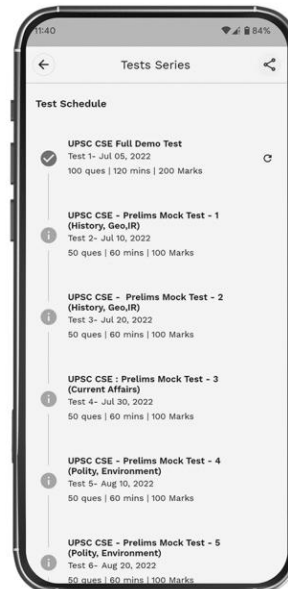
11:40
84%
Tests Series

Test Schedule

UPSC CSE Full Demo Test
Test 1- Jul 05, 2022
100 ques | 120 mins | 200 Marks

UPSC CSE - Prelims Mock Test - 1 (History, Geo,IR)
Test 2- Jul 10, 2022
50 ques | 60 mins | 100 Marks

UPSC CSE - Prelims Mock Test - 2 (History, Geo,IR)
Test 3- Jul 20, 2022
50 ques | 60 mins | 100 Marks

UPSC CSE : Prelims Mock Test - 3 (Current Affairs)
Test 4- Jul 30, 2022
50 ques | 60 mins | 100 Marks

UPSC CSE - Prelims Mock Test - 4 (Polity, Environment)
Test 5- Aug 10, 2022
50 ques | 60 mins | 100 Marks

UPSC CSE - Prelims Mock Test - 5 (Polity, Environment)
Test 6- Aug 20, 2022
50 ques | 60 mins | 100 Marks